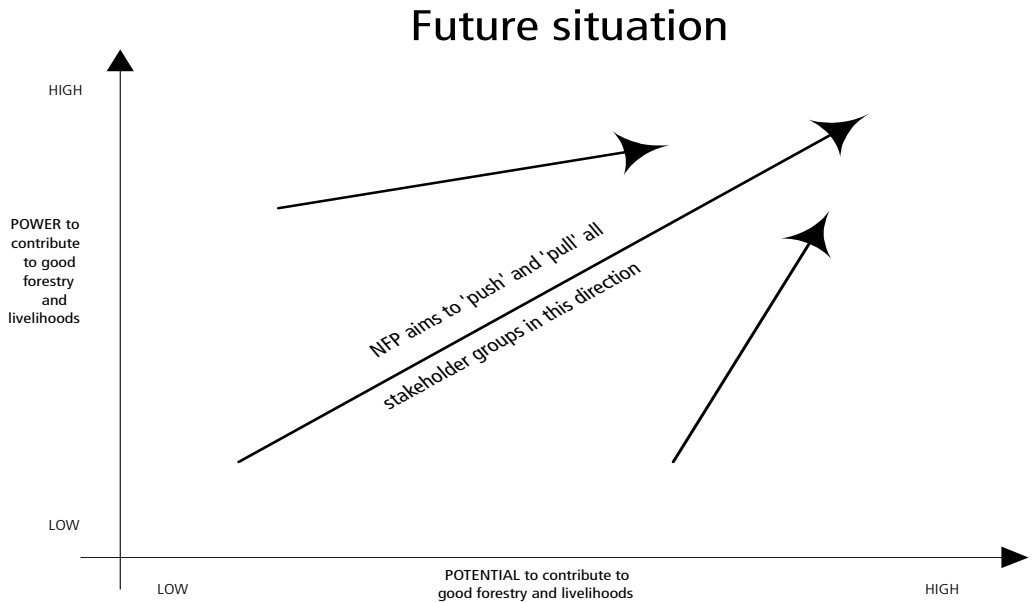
Future situation

HIGH

POWER to contribute to good forestry and livelihoods

LOW

NFP aims to 'push' and 'pull' all stakeholder groups in this direction

LOW

POTENTIAL to contribute to good forestry and livelihoods

HIGH